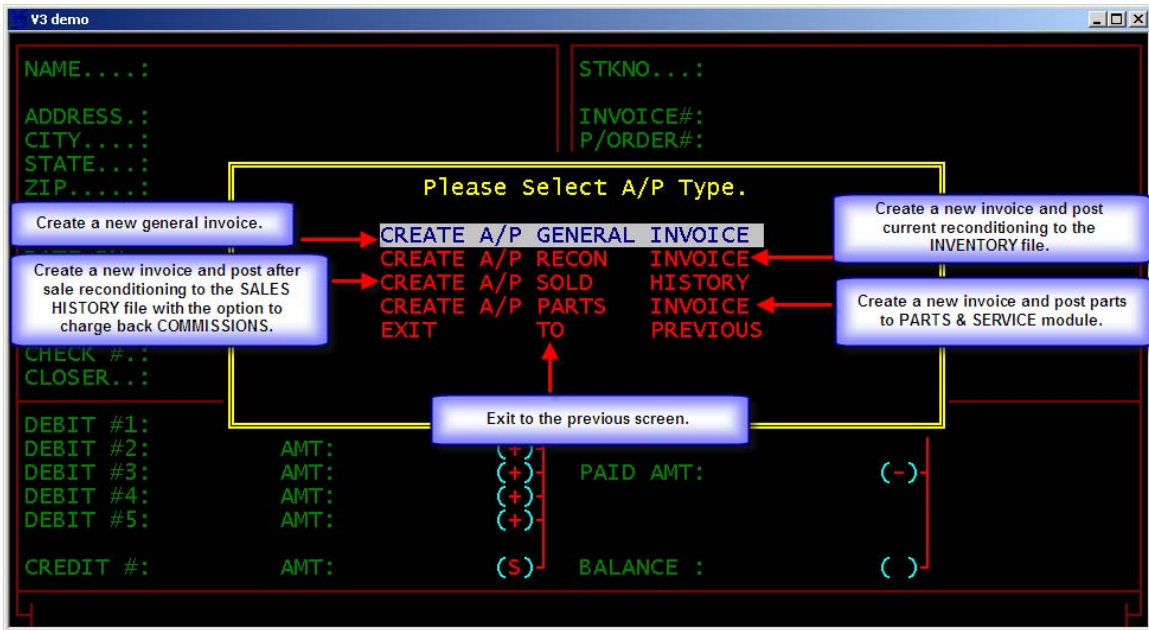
V3 demo

NAME....:

ADDRESS.:
CITY....:
STATE...:
ZIP.....:

STKNO...:

INVOICE#:
P/ORDER#:

Please Select A/P Type.

CREATE A/P GENERAL INVOICE
CREATE A/P RECON INVOICE
CREATE A/P SOLD HISTORY
CREATE A/P PARTS INVOICE
EXIT TO PREVIOUS

Create a new general invoice.

Create a new invoice and post after sale reconditioning to the SALES HISTORY file with the option to charge back COMMISSIONS.

Create a new invoice and post current reconditioning to the INVENTORY file.

Create a new invoice and post parts to PARTS & SERVICE module.

Exit to the previous screen.

CHECK #.:
CLOSER..:

DEBIT #1:
DEBIT #2: AMT: (+)
DEBIT #3: AMT: (+)
DEBIT #4: AMT: (+)
DEBIT #5: AMT: (+)

CREDIT #: AMT: (S)

PAID AMT: (-)

BALANCE : ( )